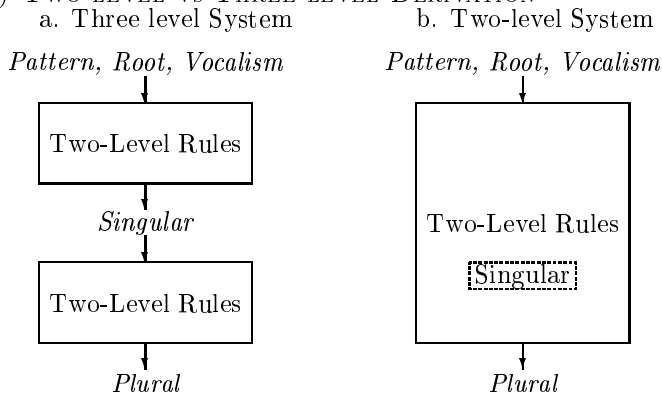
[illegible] Two-level vs Three-level Derivation

a. Three level System

Pattern, Root, Vocalism

Two-Level Rules

Singular

Two-Level Rules

Plural

b. Two-level System

Pattern, Root, Vocalism

Two-Level Rules

Singular

Plural